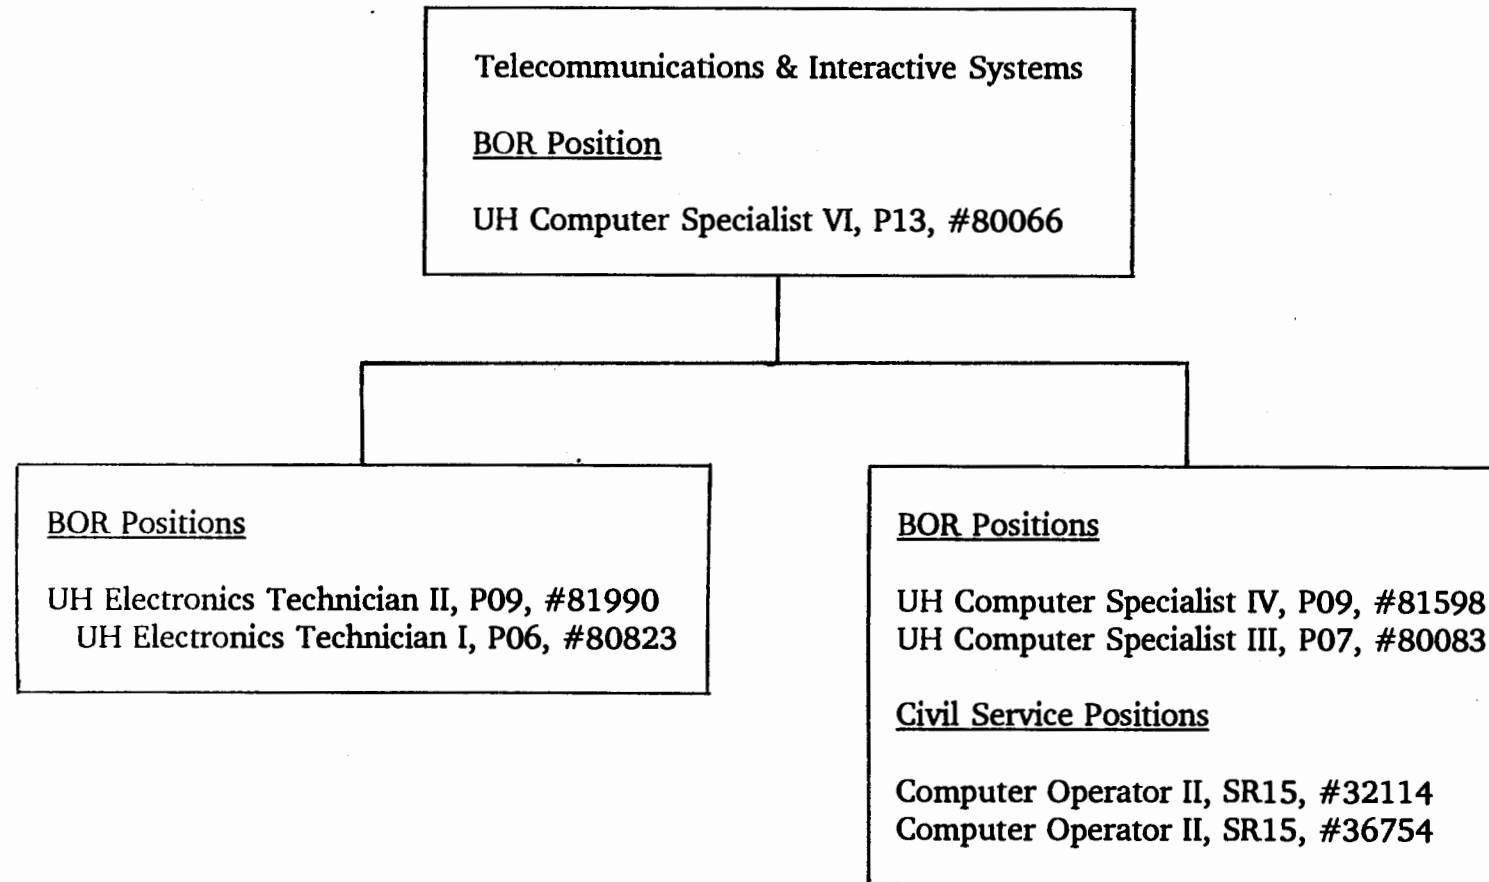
Telecommunications & Interactive Systems

BOR Position

UH Computer Specialist VI, P13, #80066

BOR Positions

UH Electronics Technician II, P09, #81990
UH Electronics Technician I, P06, #80823

BOR Positions

UH Computer Specialist IV, P09, #81598
UH Computer Specialist III, P07, #80083

Civil Service Positions

Computer Operator II, SR15, #32114
Computer Operator II, SR15, #36754